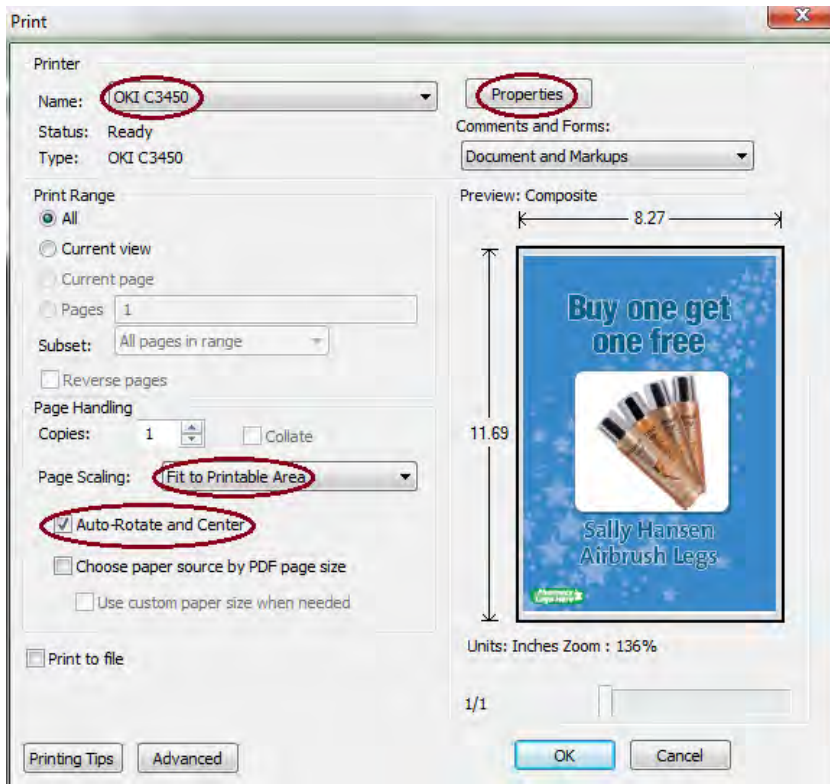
Print

Printer

Name: OKI C3450

Status: Ready

Type: OKI C3450

Properties

Comments and Forms:

Document and Markups

Print Range

All

Current view

Current page

Pages 1

Subset: All pages in range

Reverse pages

Page Handling

Copies: 1

Collate

Page Scaling: Fit to Printable Area

Auto-Rotate and Center

Choose paper source by PDF page size

Use custom paper size when needed

Print to file

Preview: Composite

8.27

11.69

Buy one get one free

Sally Hansen Airbrush Legs

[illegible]

Units: Inches Zoom : 136%

1/1

Printing Tips

Advanced

OK

Cancel